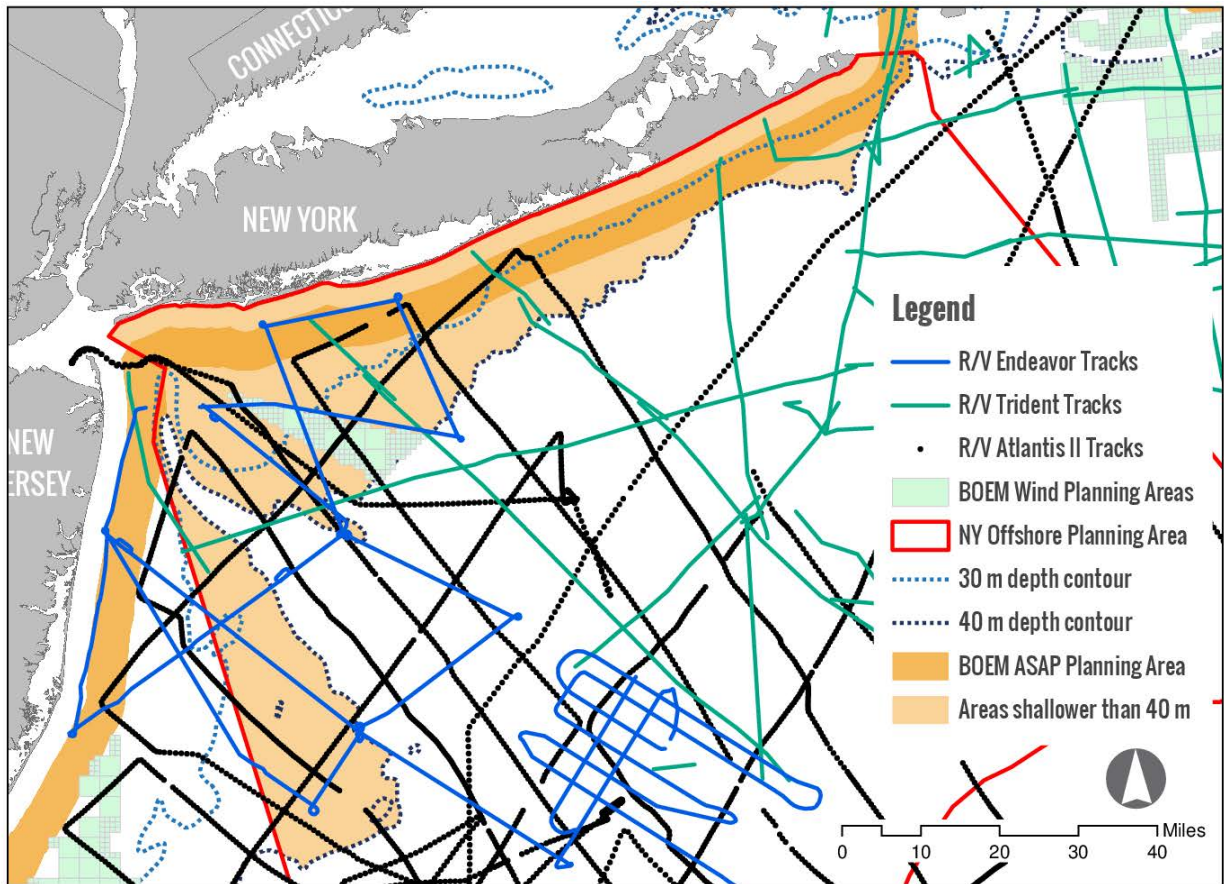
CONNECTICU

NEW YORK

NEW
ERSEY

Legend
R/V Endeavor Tracks
R/V Trident Tracks
R/V Atlantis II Tracks
BOEM Wind Planning Areas
NY Offshore Planning Area
30 m depth contour
40 m depth contour
BOEM ASAP Planning Area
Areas shallower than 40 m

0 10 20 30 40 Miles